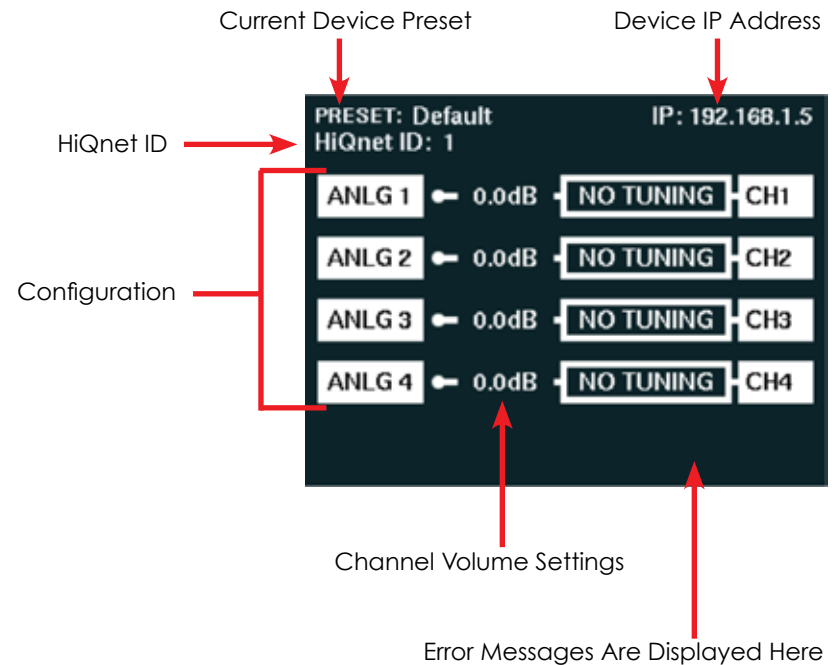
Current Device Preset

Device IP Address

PRESET: Default

IP: 192.168.1.5

HiQnet ID

HiQnet ID: 1

Configuration

| ANLG 1 | 0.0dB | NO TUNING | CH1 |
|---|---|---|---|
| ANLG 2 | 0.0dB | NO TUNING | CH2 |
| ANLG 3 | 0.0dB | NO TUNING | CH3 |
| ANLG 4 | 0.0dB | NO TUNING | CH4 |

Channel Volume Settings

Error Messages Are Displayed Here